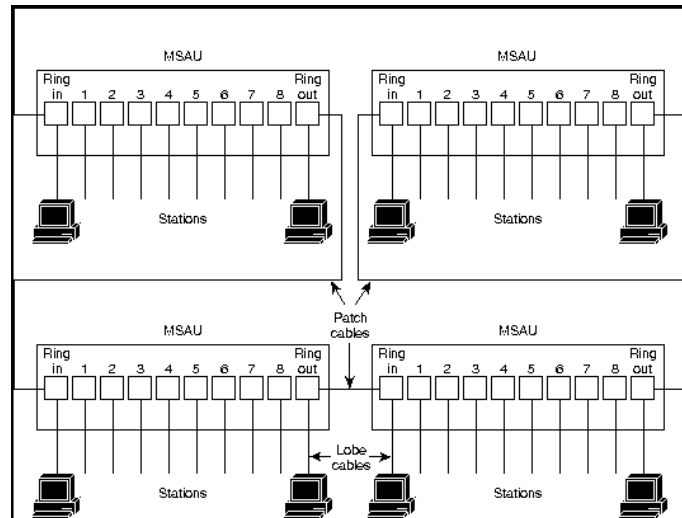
MSAU

Ring in 1 2 3 4 5 6 7 8 Ring out

Stations

MSAU

Ring in 1 2 3 4 5 6 7 8 Ring out

Stations

Patch cables

MSAU

Ring in 1 2 3 4 5 6 7 8 Ring out

Stations

Lobe cables

MSAU

Ring in 1 2 3 4 5 6 7 8 Ring out

Stations